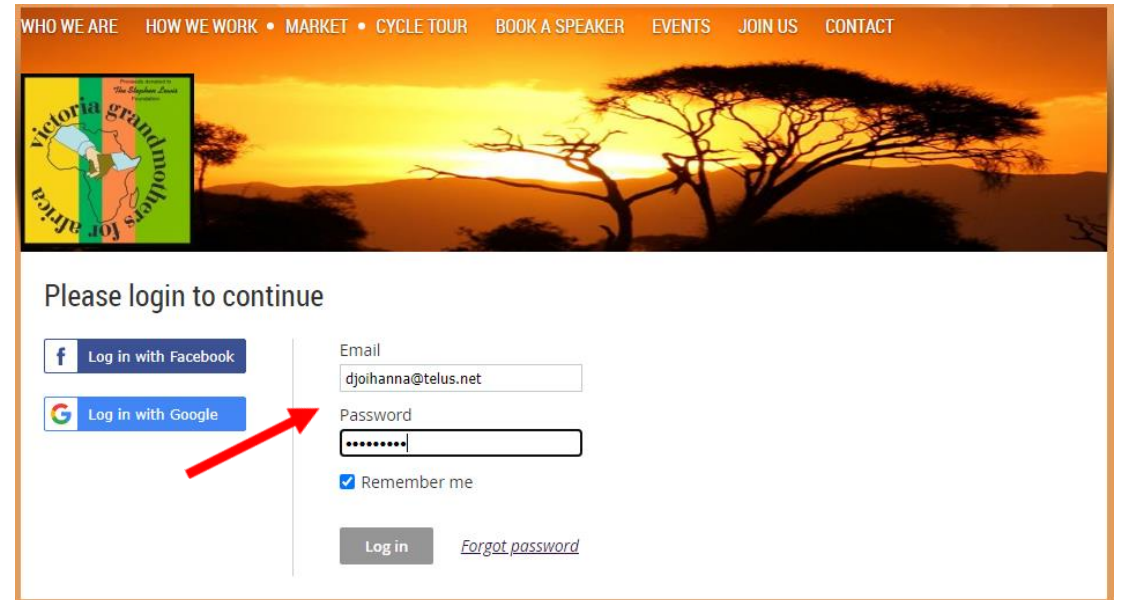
WHO WE ARE HOW WE WORK • MARKET • CYCLE TOUR BOOK A SPEAKER EVENTS JOIN US CONTACT

Proudly donated to The Stephen Lewis Foundation

victoria grandmothers for africa

Please login to continue

Log in with Facebook

Log in with Google

Email

djoihanna@telus.net

Password

•••••••••

Remember me

Log in

Forgot password